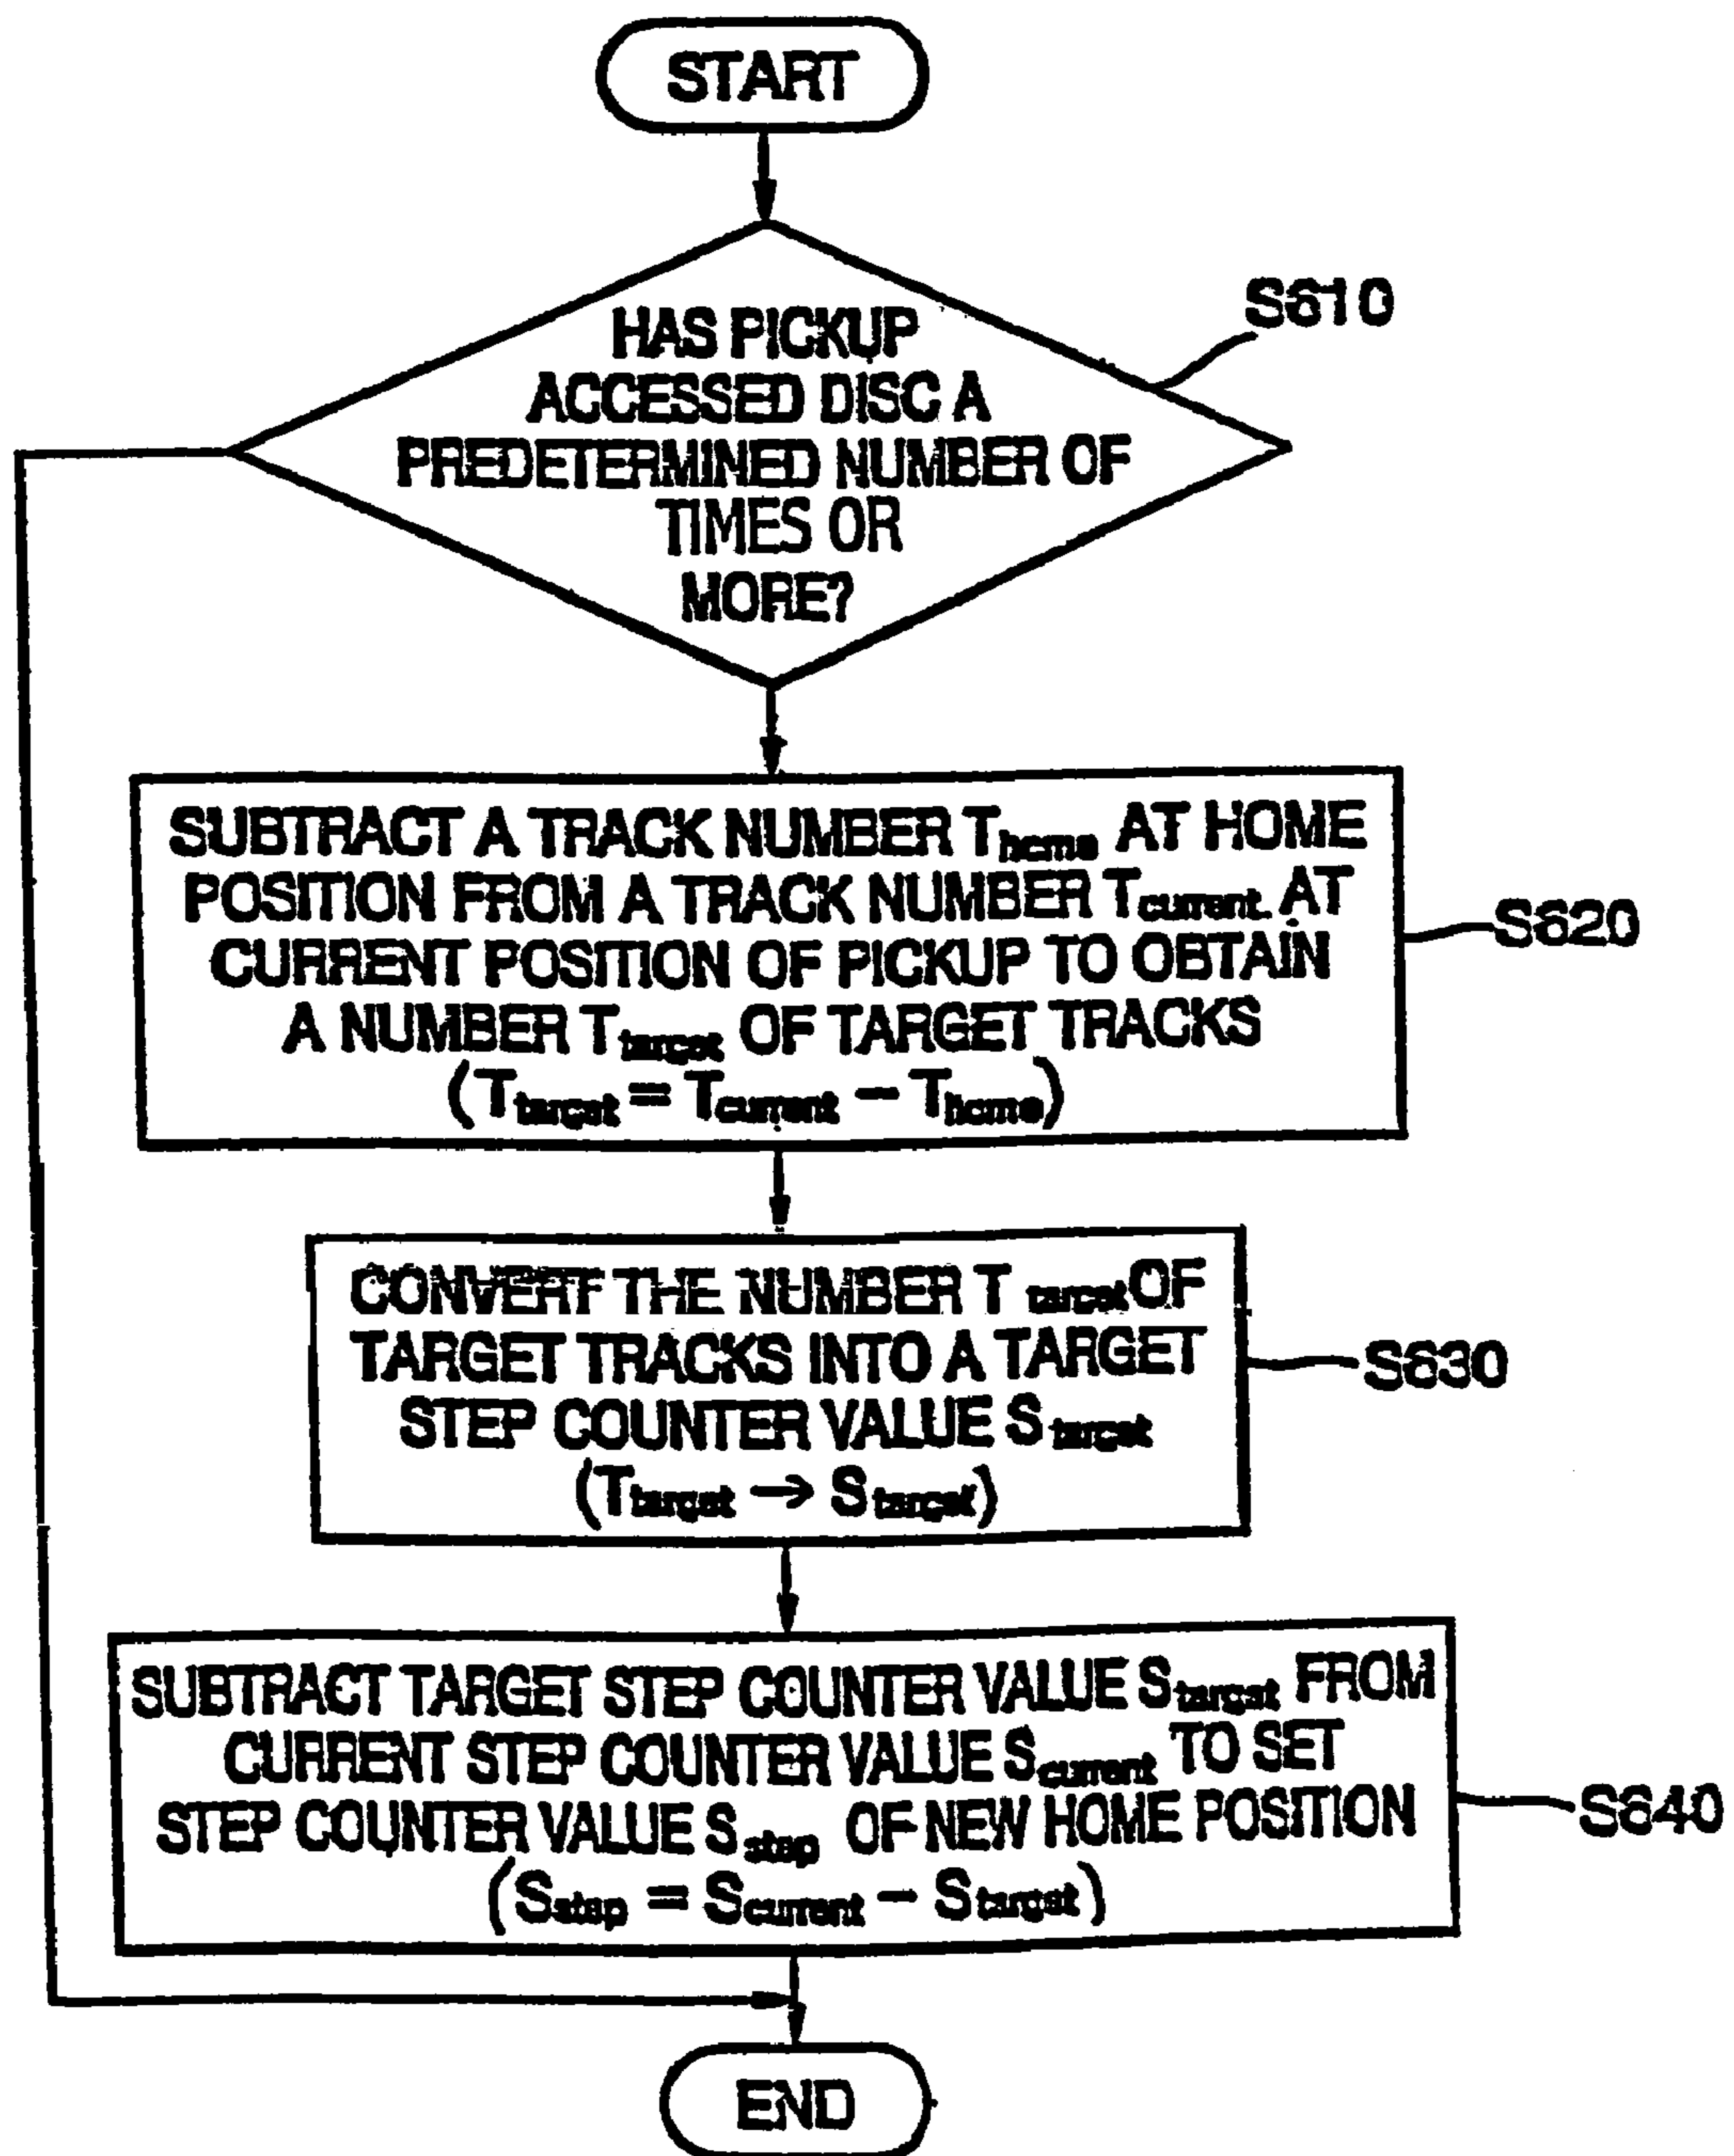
START

HAS PICKUP ACCESSED DISC A PREDETERMINED NUMBER OF TIMES OR MORE?

S610

SUBTRACT A TRACK NUMBER $T_{home}$ AT HOME POSITION FROM A TRACK NUMBER $T_{current}$ AT CURRENT POSITION OF PICKUP TO OBTAIN A NUMBER $T_{target}$ OF TARGET TRACKS ($T_{target} = T_{current} - T_{home}$)

S620

CONVERT THE NUMBER $T_{target}$ OF TARGET TRACKS INTO A TARGET STEP COUNTER VALUE $S_{target}$ ($T_{target} \rightarrow S_{target}$)

S630

SUBTRACT TARGET STEP COUNTER VALUE $S_{target}$ FROM CURRENT STEP COUNTER VALUE $S_{current}$ TO SET STEP COUNTER VALUE $S_{step}$ OF NEW HOME POSITION ($S_{step} = S_{current} - S_{target}$)

S640

END